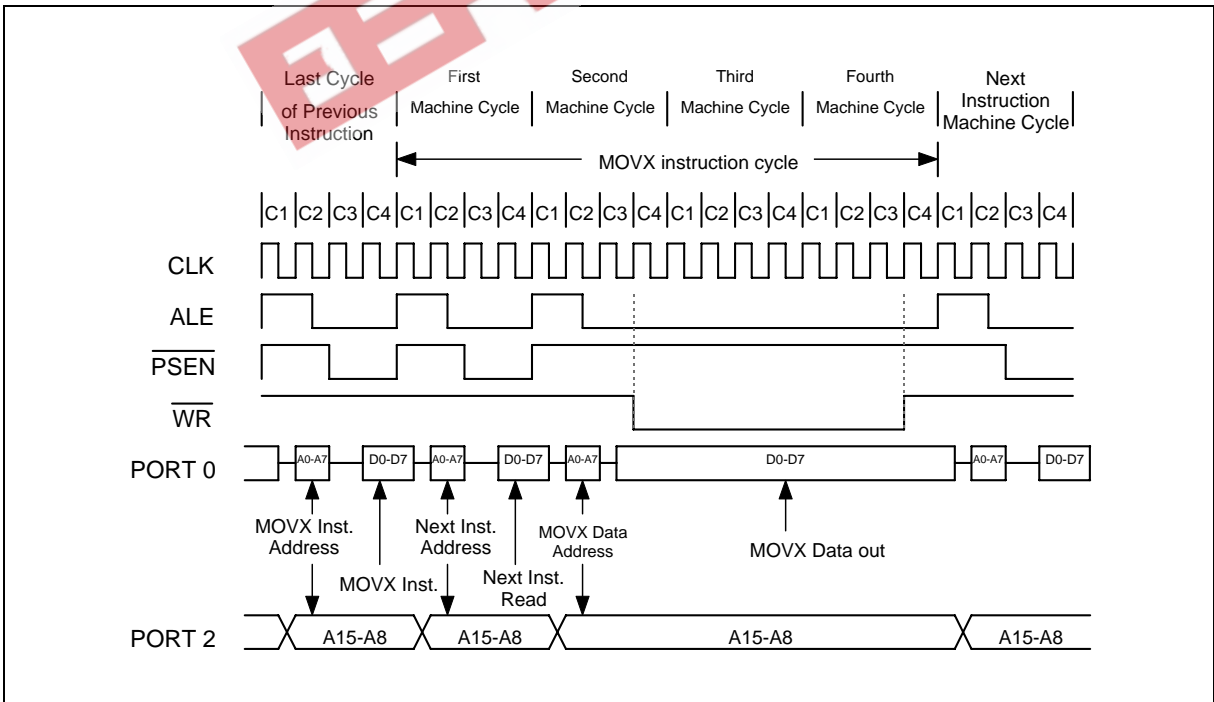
Last Cycle of Previous Instruction

First Machine Cycle

Second Machine Cycle

Third Machine Cycle

Fourth Machine Cycle

Next Instruction Machine Cycle

MOVX instruction cycle

C1 C2 C3 C4 C1 C2 C3 C4 C1 C2 C3 C4 C1 C2 C3 C4 C1 C2 C3 C4 C1 C2 C3 C4

CLK

ALE

$\overline{PSEN}$

$\overline{WR}$

PORT 0

A0-A7 D0-D7 A0-A7 D0-D7 A0-A7 D0-D7 A0-A7 D0-D7

MOVX Inst. Address

MOVX Inst.

Next Inst. Address

Next Inst. Read

MOVX Data Address

MOVX Data out

PORT 2

A15-A8 A15-A8 A15-A8 A15-A8